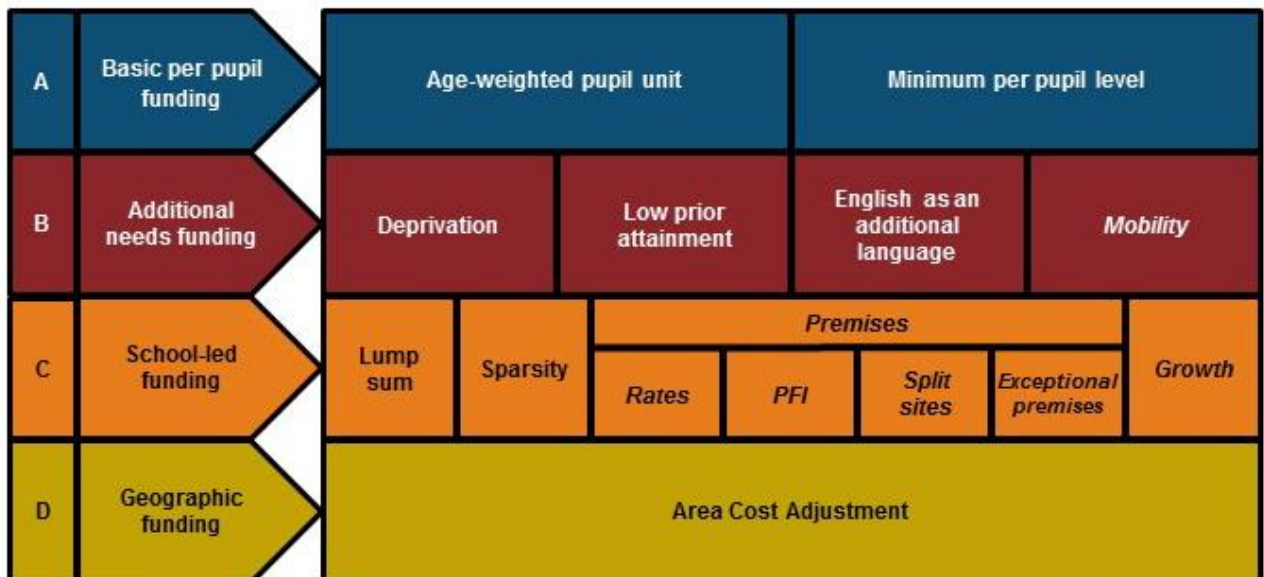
A

Basic per pupil funding

Age-weighted pupil unit

Minimum per pupil level

B

Additional needs funding

Deprivation

Low prior attainment

English as an additional language

Mobility

C

School-led funding

Lump sum

Sparsity

Premises

Rates

PFI

Split sites

Exceptional premises

Growth

D

Geographic funding

Area Cost Adjustment